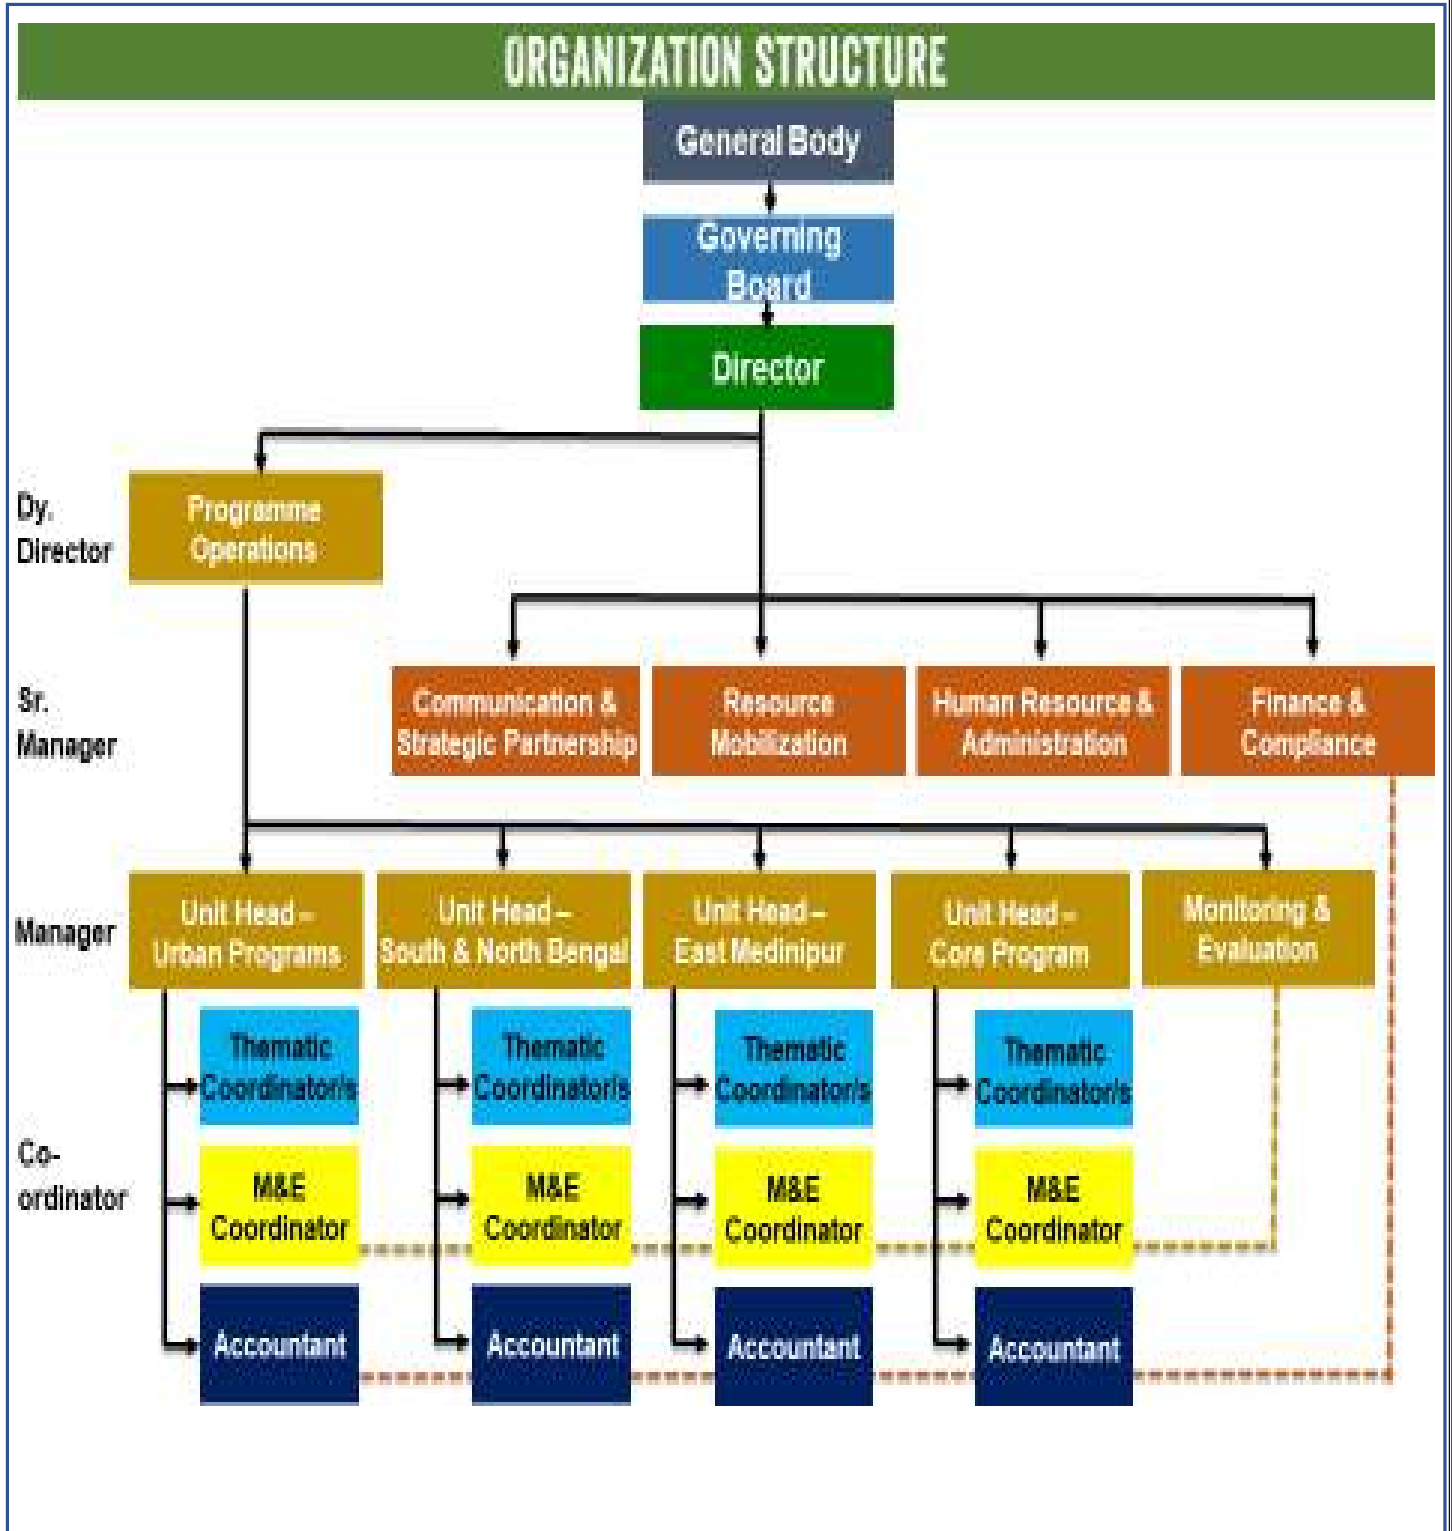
ORGANIZATION STRUCTURE

General Body

Governing Board

Director

Dy. Director

Programme Operations

Sr. Manager

Communication & Strategic Partnership

Resource Mobilization

Human Resource & Administration

Finance & Compliance

Manager

Unit Head – Urban Programs

Unit Head – South & North Bengal

Unit Head – East Medinipur

Unit Head – Core Program

Monitoring & Evaluation

Co-ordinator

Thematic Coordinator/s

M&E Coordinator

Accountant

Thematic Coordinator/s

M&E Coordinator

Accountant

Thematic Coordinator/s

M&E Coordinator

Accountant

Thematic Coordinator/s

M&E Coordinator

Accountant